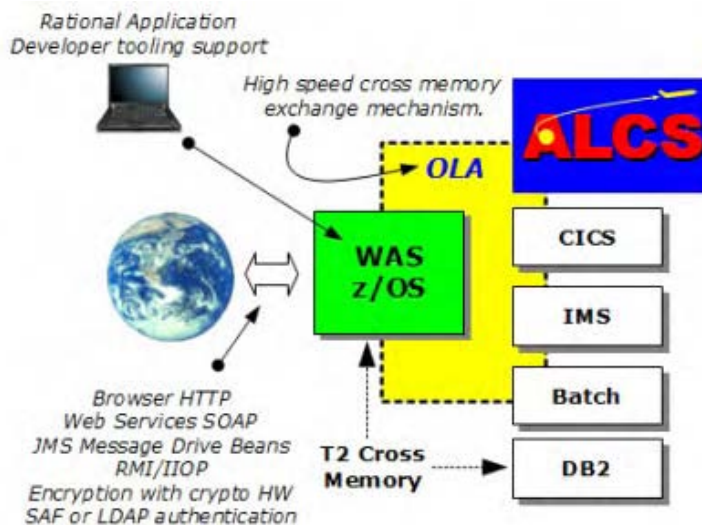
Rational Application Developer tooling support

High speed cross memory exchange mechanism.

ALCS

OLA

WAS z/OS

CICS

IMS

Batch

DB2

T2 Cross Memory

Browser HTTP
Web Services SOAP
JMS Message Drive Beans
RMI/IIOP
Encryption with crypto HW
SAF or LDAP authentication